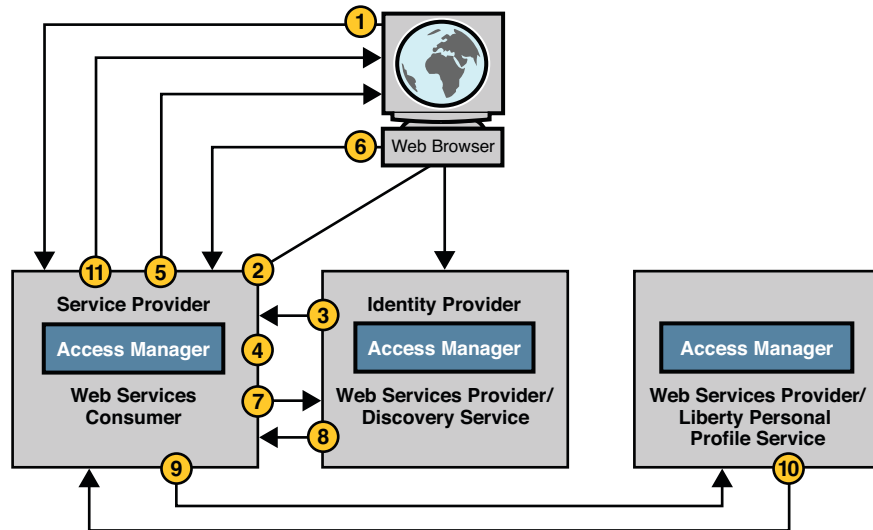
1

6 Web Browser

11 5 2

Service Provider

Access Manager

Web Services Consumer

3

4

7

8

9

Identity Provider

Access Manager

Web Services Provider/ Discovery Service

Access Manager

Web Services Provider/ Liberty Personal Profile Service

10